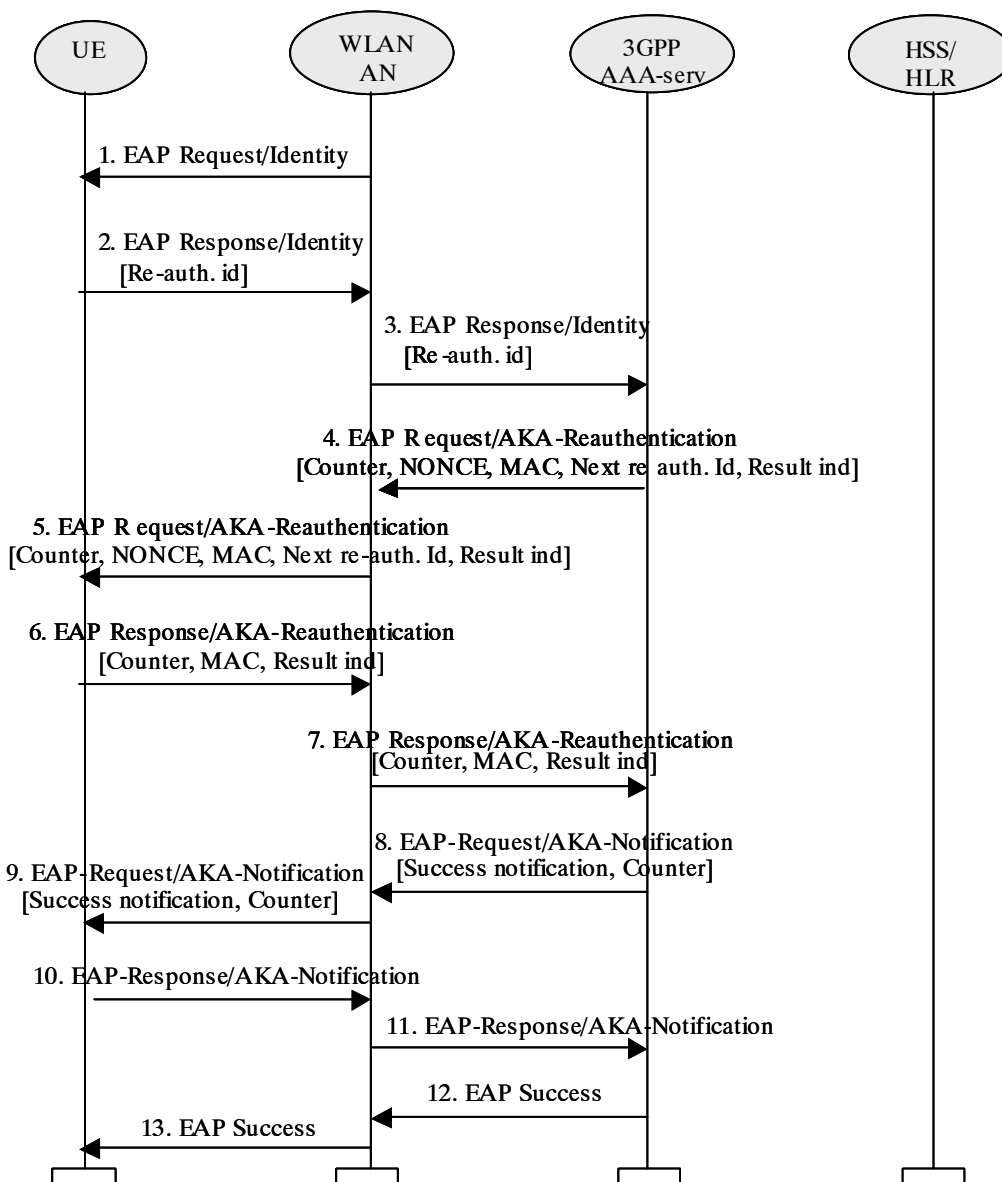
UE

WLAN AN

3GPP AAA-serv

HSS/ HLR

1. EAP Request/Identity

2. EAP Response/Identity [Re-auth. id]

3. EAP Response/Identity [Re-auth. id]

4. EAP R equest/AKA-Reauthentication [Counter, NONCE, MAC, Next re auth. Id, Result ind]

5. EAP R equest/AKA-Reauthentication [Counter, NONCE, MAC, Next re-auth. Id, Result ind]

6. EAP Response/AKA-Reauthentication [Counter, MAC, Result ind]

7. EAP Response/AKA-Reauthentication [Counter, MAC, Result ind]

8. EAP-Request/AKA-Notification [Success notification, Counter]

9. EAP-Request/AKA-Notification [Success notification, Counter]

10. EAP-Response/AKA-Notification

11. EAP-Response/AKA-Notification

12. EAP Success

13. EAP Success